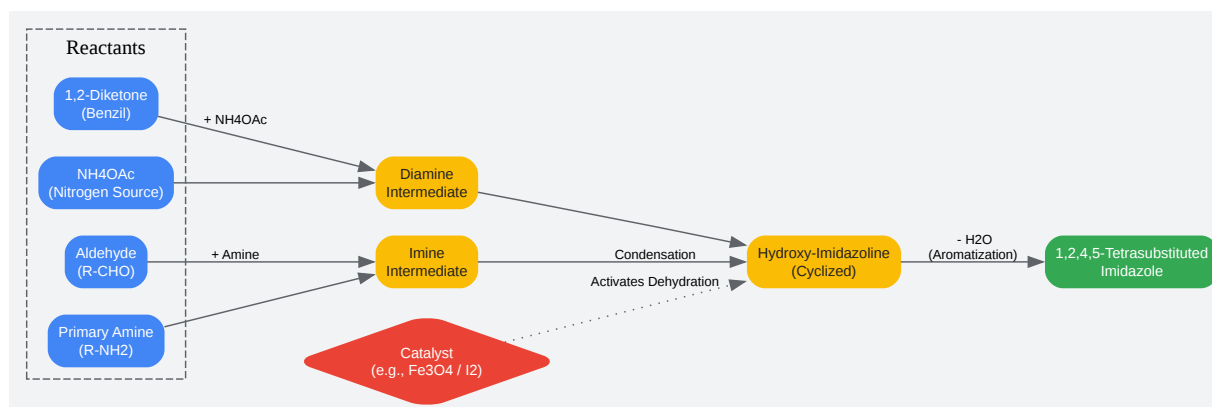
Reactants

1,2-Diketone
(Benzil)

NH4OAc
(Nitrogen Source)

Aldehyde
(R-CHO)

Primary Amine
(R-NH2)

+ NH4OAc

Diamine
Intermediate

+ Amine

Imine
Intermediate

Condensation

Activates Dehydration

Hydroxy-Imidazoline
(Cyclized)

- H2O
(Aromatization)

1,2,4,5-Tetrasubstituted
Imidazole

Catalyst
(e.g., Fe3O4 / I2)